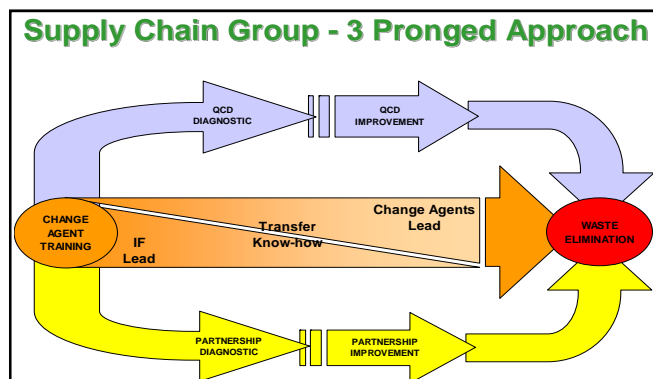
Supply Chain Group - 3 Pronged Approach

QCD DIAGNOSTIC

QCD IMPROVEMENT

CHANGE AGENT TRAINING

IF Lead

Transfer Know-how

Change Agents Lead

WASTE ELIMINATION

PARTNERSHIP DIAGNOSTIC

PARTNERSHIP IMPROVEMENT